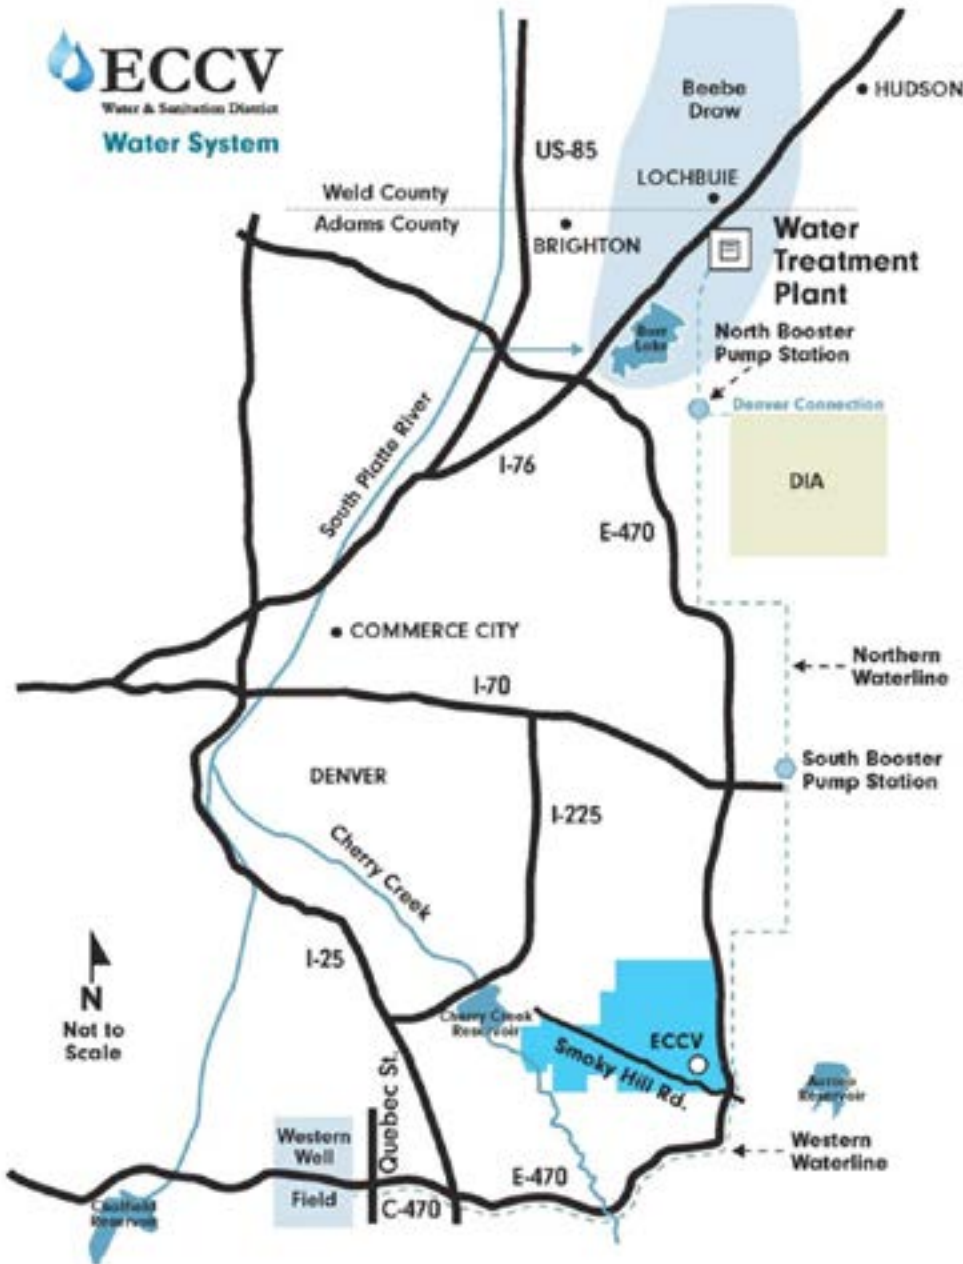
ECCV
Water & Sanitation District
Water System

Beebe Draw
HUDSON
US-85
LOCHBUIE
Weld County
Adams County
BRIGHTON
Water Treatment Plant
Barr Lake
North Booster Pump Station
Denver Connection
DIA
South Platte River
I-76
E-470
COMMERCE CITY
Northern Waterline
I-70
South Booster Pump Station
DENVER
I-225
Cherry Creek
I-25
N
Not to Scale
Cherry Creek Reservoir
ECCV
Smoky Hill Rd.
Aurora Reservoir
Quebec St.
Western Well Field
Western Waterline
E-470
C-470
Chatfield Reservoir